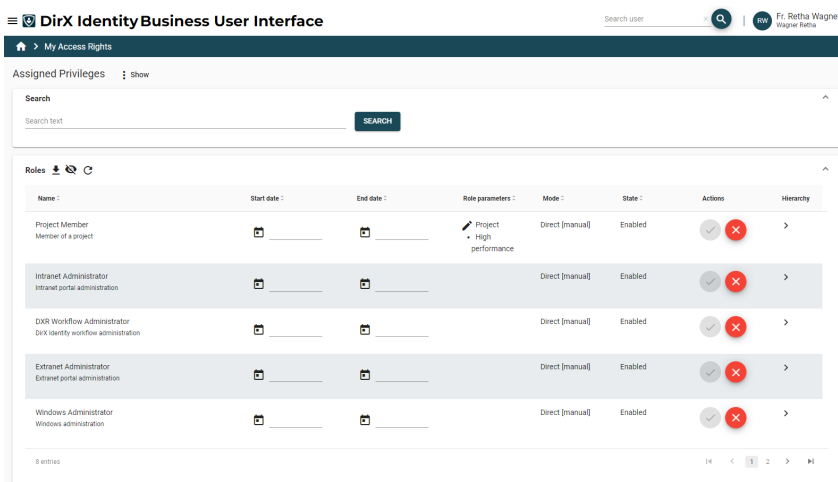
DirX Identity Business User Interface

Search user

RW Fr. Retha Wagne
Wagner Retha

My Access Rights

Assigned Privileges Show

Search

Search text

SEARCH

Roles

| Name | Start date | End date | Role parameters | Mode | State | Actions | Hierarchy |
|---|---|---|---|---|---|---|---|
| Project Member<br>Member of a project | | | Project<br>• High performance | Direct [manual] | Enabled | | |
| Intranet Administrator<br>Intranet portal administration | | | | Direct [manual] | Enabled | | |
| DXR Workflow Administrator<br>DirX Identity workflow administration | | | | Direct [manual] | Enabled | | |
| Extranet Administrator<br>Extranet portal administration | | | | Direct [manual] | Enabled | | |
| Windows Administrator<br>Windows administration | | | | Direct [manual] | Enabled | | |

8 entries

1 2